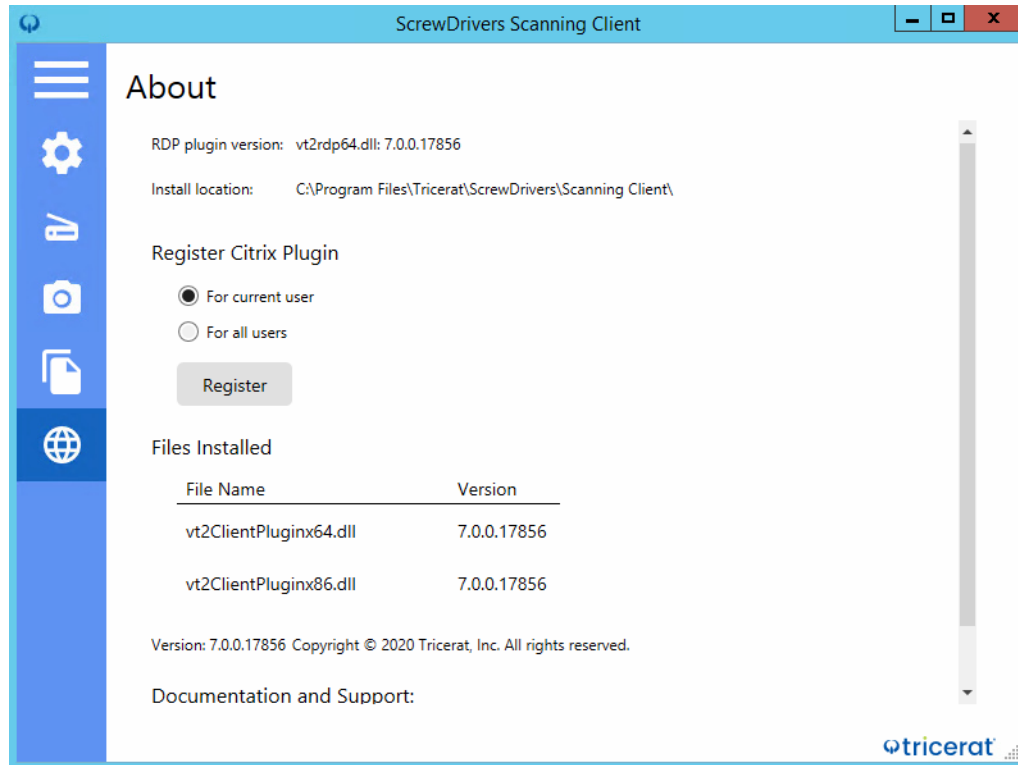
ScrewDrivers Scanning Client

About

RDP plugin version: vt2rdp64.dll: 7.0.0.17856

Install location: C:\Program Files\Tricerat\ScrewDrivers\Scanning Client\

Register Citrix Plugin

For current user

For all users

Register

Files Installed

| File Name | Version |
|---|---|
| vt2ClientPluginx64.dll | 7.0.0.17856 |
| vt2ClientPluginx86.dll | 7.0.0.17856 |

Version: 7.0.0.17856 Copyright © 2020 Tricerat, Inc. All rights reserved.

Documentation and Support:

tricerat